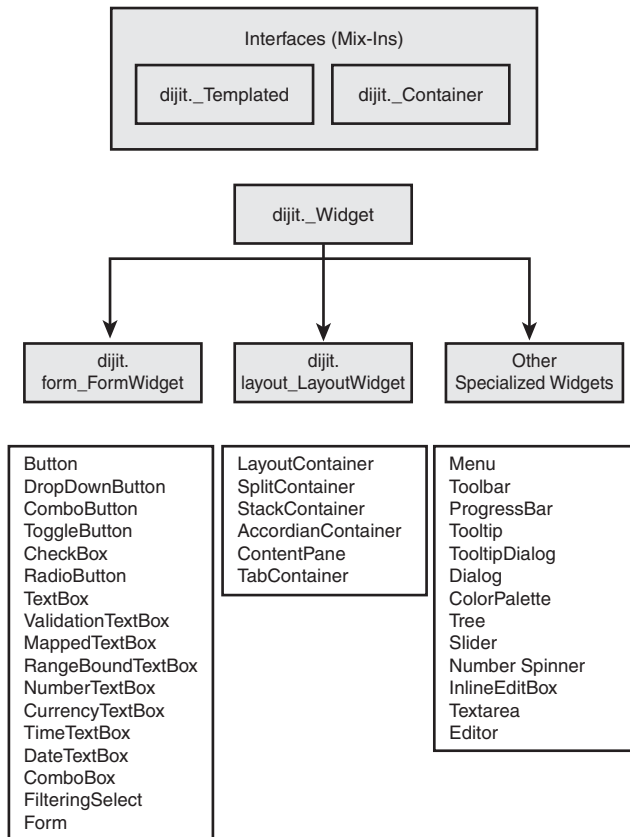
Interfaces (Mix-Ins)

dijit._Templated

dijit._Container

dijit._Widget

dijit.
form_FormWidget

dijit.
layout_LayoutWidget

Other
Specialized Widgets

Button
DropDownButton
ComboButton
ToggleButton
CheckBox
RadioButton
TextBox
ValidationTextBox
MappedTextBox
RangeBoundTextBox
NumberTextBox
CurrencyTextBox
TimeTextBox
DateTextBox
ComboBox
FilteringSelect
Form

LayoutContainer
SplitContainer
StackContainer
AccordianContainer
ContentPane
TabContainer

Menu
Toolbar
ProgressBar
Tooltip
TooltipDialog
Dialog
ColorPalette
Tree
Slider
Number Spinner
InlineEditBox
Textarea
Editor